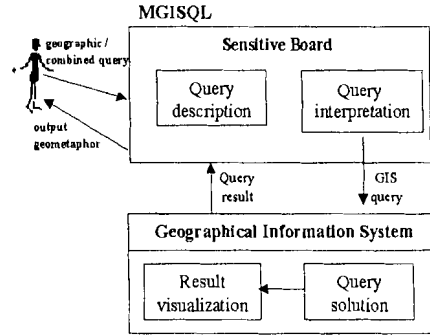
MGISQL

geographic / combined query

output geometaphor

Sensitive Board

Query description

Query interpretation

Query result

GIS query

Geographical Information System

Result visualization

Query solution